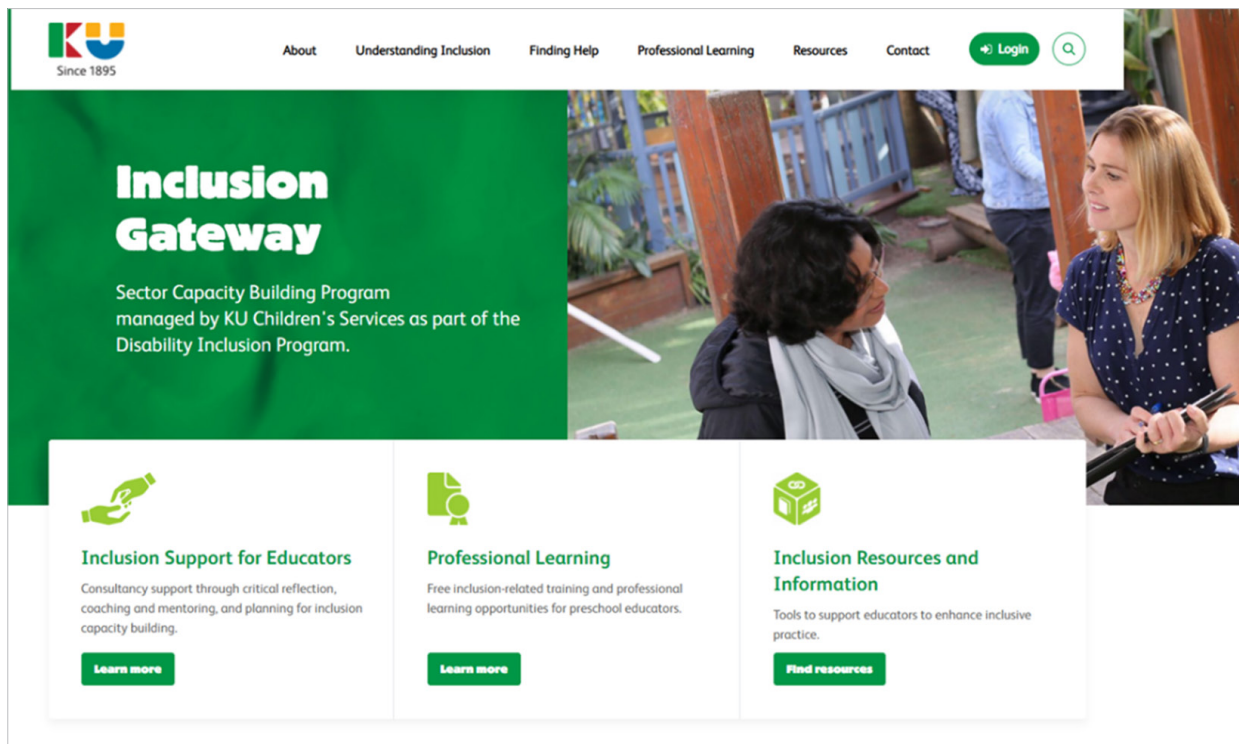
KU
Since 1895

About
Understanding Inclusion
Finding Help
Professional Learning
Resources
Contact
Login

Inclusion Gateway

Sector Capacity Building Program managed by KU Children's Services as part of the Disability Inclusion Program.

Inclusion Support for Educators

Consultancy support through critical reflection, coaching and mentoring, and planning for inclusion capacity building.

Learn more

Professional Learning

Free inclusion-related training and professional learning opportunities for preschool educators.

Learn more

Inclusion Resources and Information

Tools to support educators to enhance inclusive practice.

Find resources